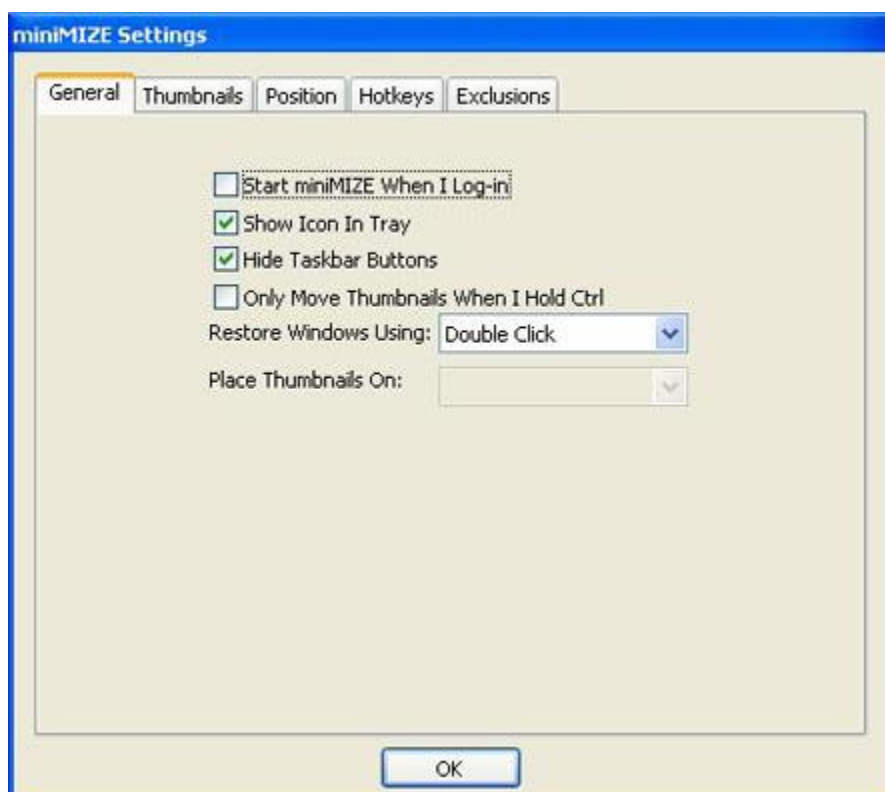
miniMIZE Settings

General | Thumbnails | Position | Hotkeys | Exclusions

Start miniMIZE When I Log-in
Show Icon In Tray
Hide Taskbar Buttons
Only Move Thumbnails When I Hold Ctrl
Restore Windows Using: Double Click
Place Thumbnails On:

OK